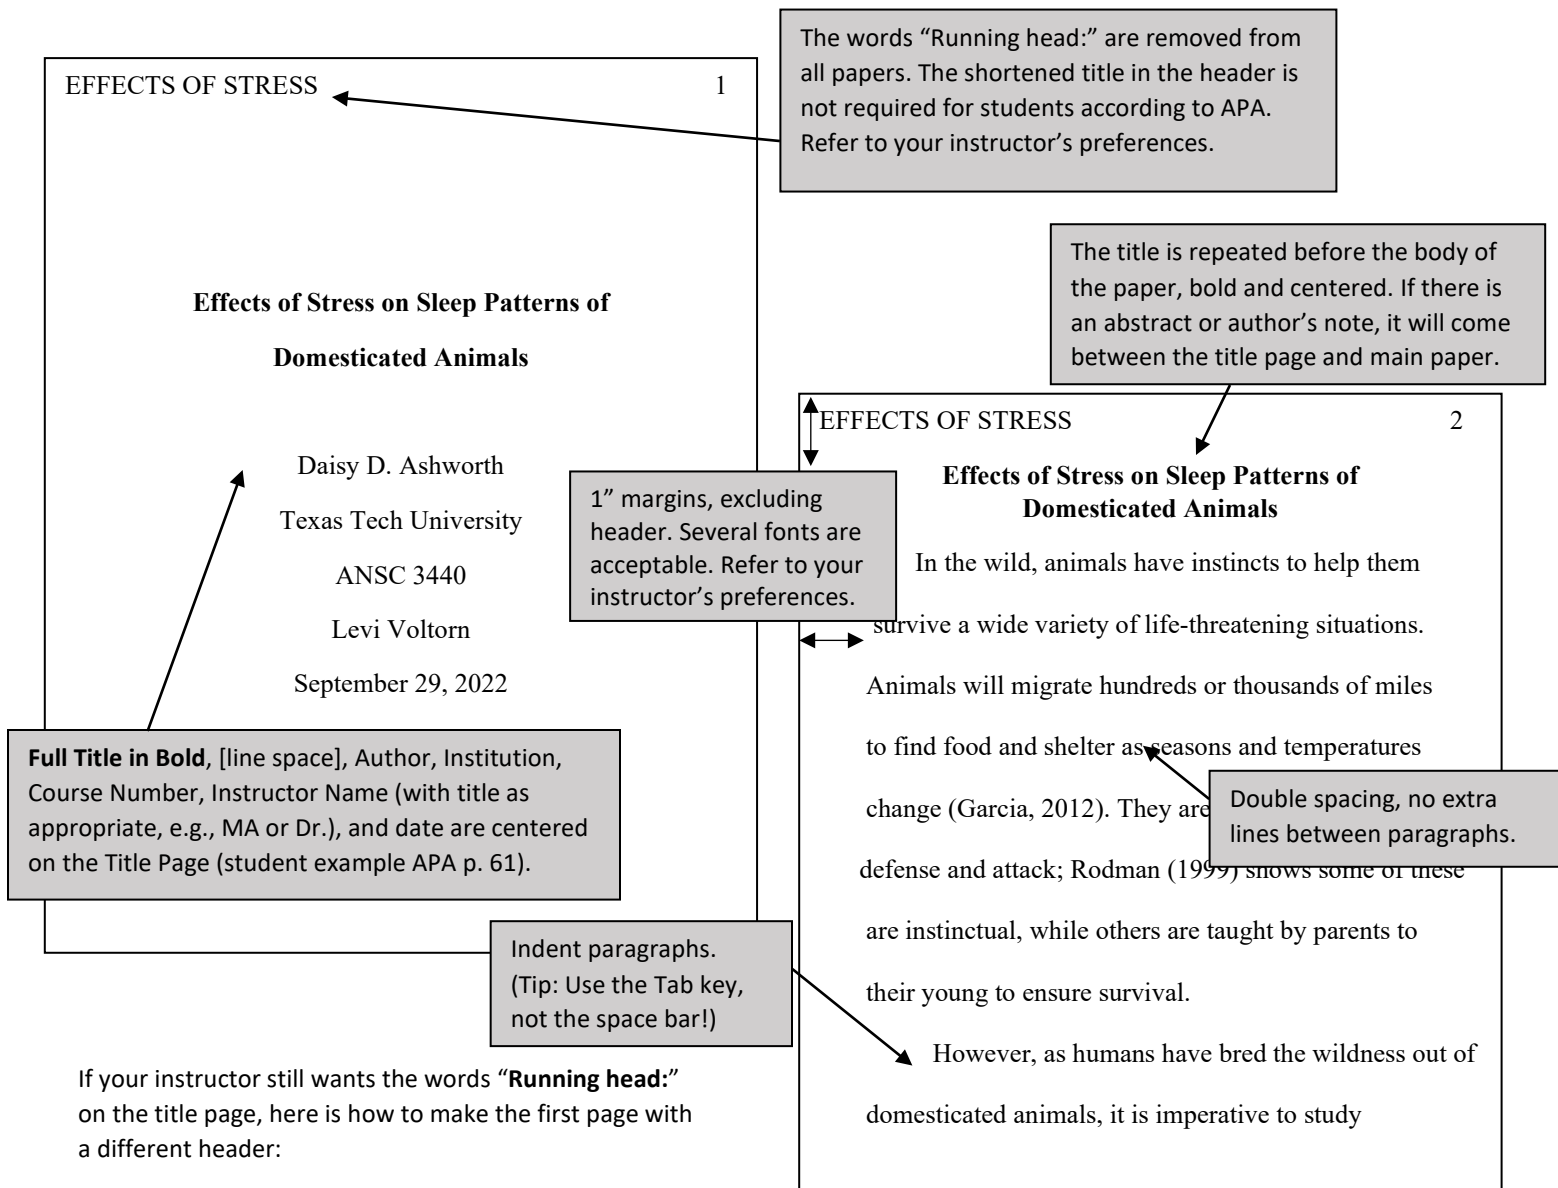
EFFECTS OF STRESS 1

The words "Running head:" are removed from all papers. The shortened title in the header is not required for students according to APA. Refer to your instructor's preferences.

**Effects of Stress on Sleep Patterns of Domesticated Animals**

Daisy D. Ashworth

Texas Tech University

ANSC 3440

Levi Voltorn

September 29, 2022

**Full Title in Bold**, [line space], Author, Institution, Course Number, Instructor Name (with title as appropriate, e.g., MA or Dr.), and date are centered on the Title Page (student example APA p. 61).

The title is repeated before the body of the paper, bold and centered. If there is an abstract or author's note, it will come between the title page and main paper.

EFFECTS OF STRESS 2

**Effects of Stress on Sleep Patterns of Domesticated Animals**

1" margins, excluding header. Several fonts are acceptable. Refer to your instructor's preferences.

In the wild, animals have instincts to help them survive a wide variety of life-threatening situations. Animals will migrate hundreds or thousands of miles to find food and shelter as seasons and temperatures change (Garcia, 2012). They are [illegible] defense and attack; Rodman (1999) shows some of these are instinctual, while others are taught by parents to their young to ensure survival.

Double spacing, no extra lines between paragraphs.

Indent paragraphs. (Tip: Use the Tab key, not the space bar!)

However, as humans have bred the wildness out of domesticated animals, it is imperative to study

If your instructor still wants the words "**Running head:**" on the title page, here is how to make the first page with a different header: